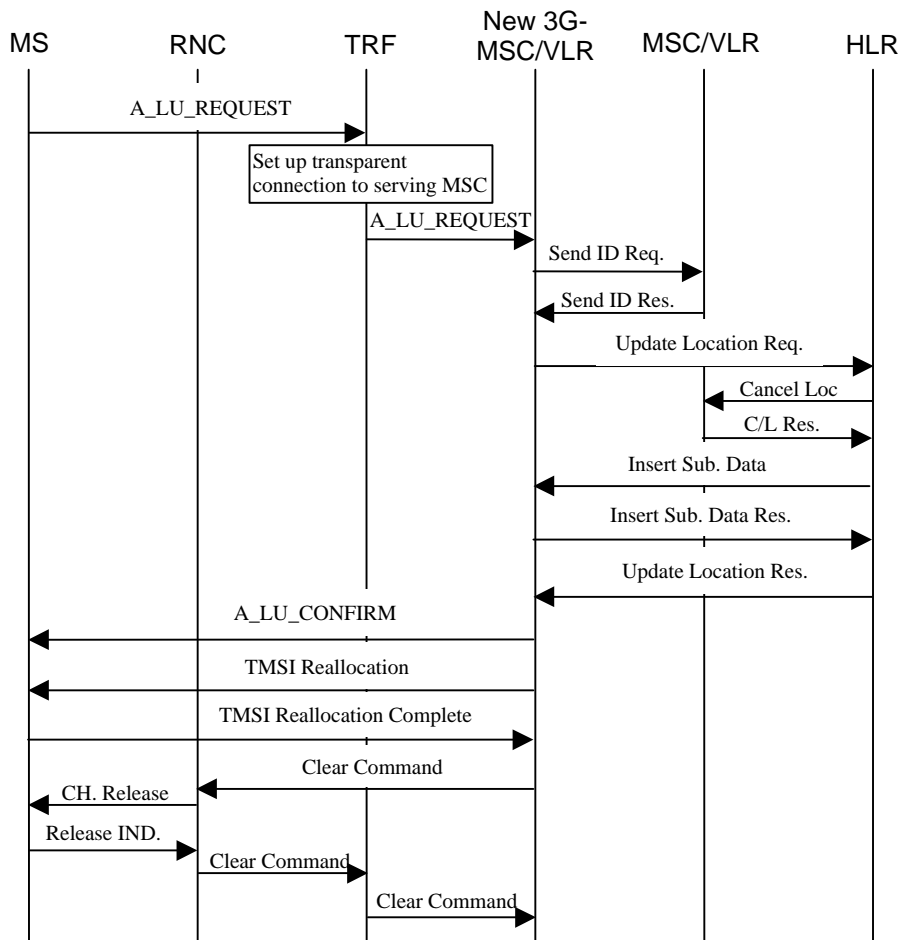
MS
RNC
TRF
New 3G-MSC/VLR
MSC/VLR
HLR

A_LU_REQUEST
Set up transparent connection to serving MSC
A_LU_REQUEST
Send ID Req.
Send ID Res.
Update Location Req.
Cancel Loc
C/L Res.
Insert Sub. Data
Insert Sub. Data Res.
Update Location Res.
A_LU_CONFIRM
TMSI Reallocation
TMSI Reallocation Complete
Clear Command
CH. Release
Release IND.
Clear Command
Clear Command